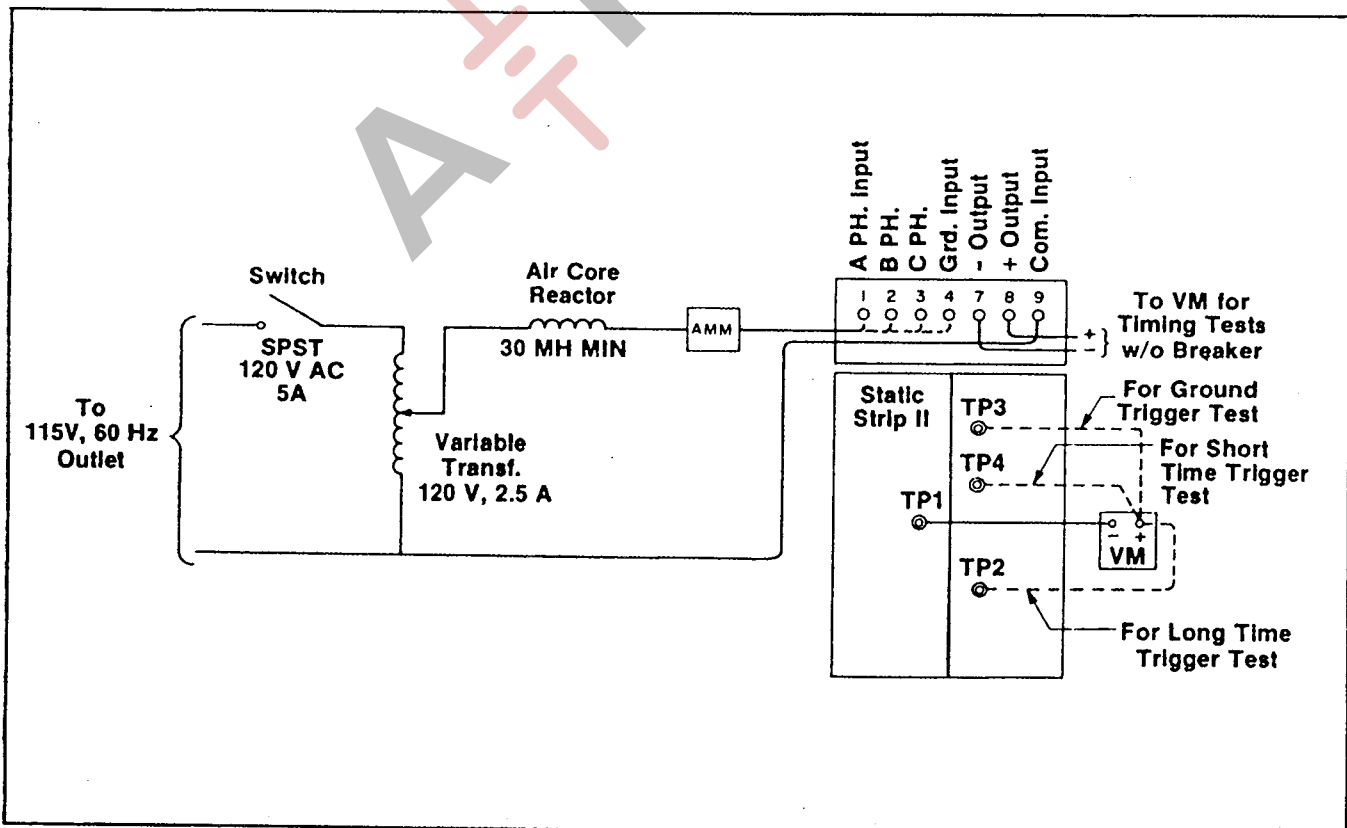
A-T

Switch

SPST
120 V AC
5A

To
115V, 60 Hz
Outlet

Variable
Transf.
120 V, 2.5 A

Air Core
Reactor
30 MH MIN

AMM

A PH. Input
B PH.
C PH.
Grd. Input
- Output
+ Output
Com. Input

1 2 3 4 7 8 9

+
-

To VM for
Timing Tests
w/o Breaker

Static
Strip II

TP3
TP4
TP1
TP2

For Ground
Trigger Test

For Short
Time Trigger
Test

- +
VM

For Long Time
Trigger Test